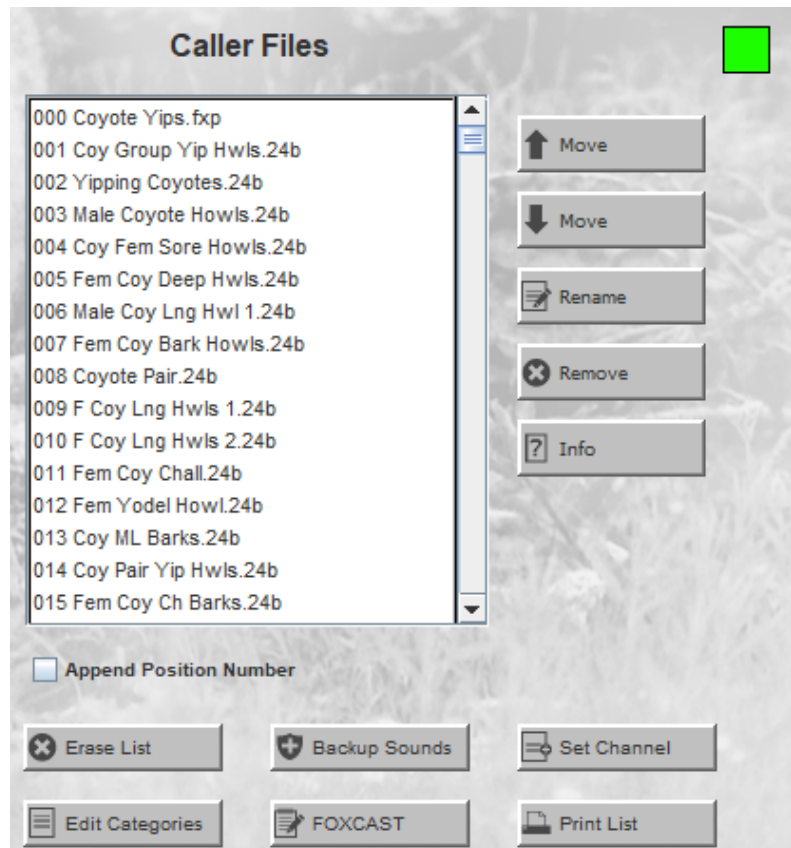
Caller Files

000 Coyote Yips.fxp
001 Coy Group Yip Hwls.24b
002 Yipping Coyotes.24b
003 Male Coyote Howls.24b
004 Coy Fem Sore Howls.24b
005 Fem Coy Deep Hwls.24b
006 Male Coy Lng Hwl 1.24b
007 Fem Coy Bark Howls.24b
008 Coyote Pair.24b
009 F Coy Lng Hwls 1.24b
010 F Coy Lng Hwls 2.24b
011 Fem Coy Chall.24b
012 Fem Yodel Howl.24b
013 Coy ML Barks.24b
014 Coy Pair Yip Hwls.24b
015 Fem Coy Ch Barks.24b

Move
Move
Rename
Remove
Info

Append Position Number

Erase List
Backup Sounds
Set Channel
Edit Categories
FOXCAST
Print List